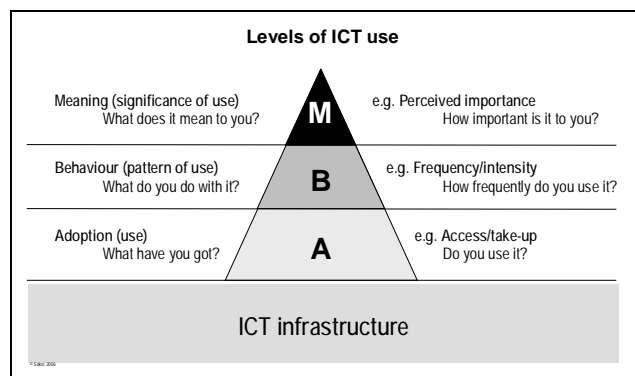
Levels of ICT use

Meaning (significance of use)
What does it mean to you?

M

e.g. Perceived importance
How important is it to you?

Behaviour (pattern of use)
What do you do with it?

B

e.g. Frequency/intensity
How frequently do you use it?

Adoption (use)
What have you got?

A

e.g. Access/take-up
Do you use it?

ICT infrastructure

© Sakal 2006